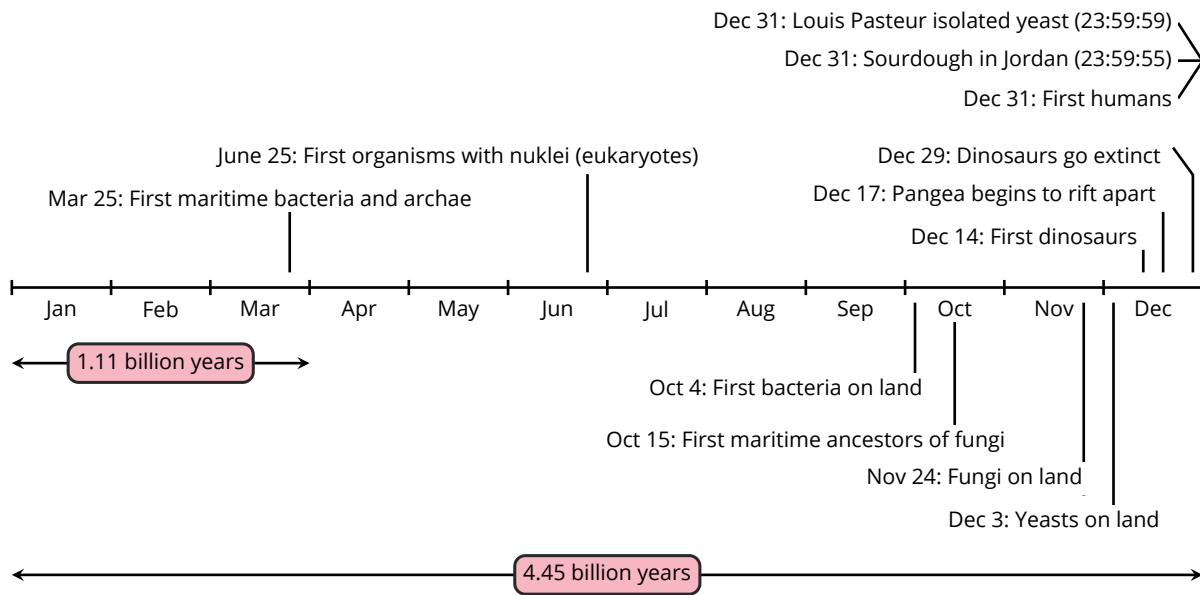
Dec 31: Louis Pasteur isolated yeast (23:59:59)
Dec 31: Sourdough in Jordan (23:59:55)
Dec 31: First humans

June 25: First organisms with nuklei (eukaryotes)
Mar 25: First maritime bacteria and archae

Dec 29: Dinosaurs go extinct
Dec 17: Pangea begins to rift apart
Dec 14: First dinosaurs

Jan Feb Mar Apr May Jun Jul Aug Sep Oct Nov Dec

1.11 billion years

Oct 4: First bacteria on land
Oct 15: First maritime ancestors of fungi
Nov 24: Fungi on land
Dec 3: Yeasts on land

4.45 billion years